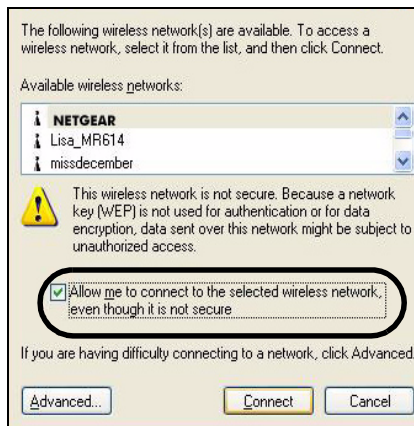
The following wireless network(s) are available. To access a wireless network, select it from the list, and then click Connect.

Available wireless networks:

NETGEAR
Lisa_MR614
missdecember

This wireless network is not secure. Because a network key (WEP) is not used for authentication or for data encryption, data sent over this network might be subject to unauthorized access.

Allow me to connect to the selected wireless network, even though it is not secure

If you are having difficulty connecting to a network, click Advanced.

Advanced...
Connect
Cancel